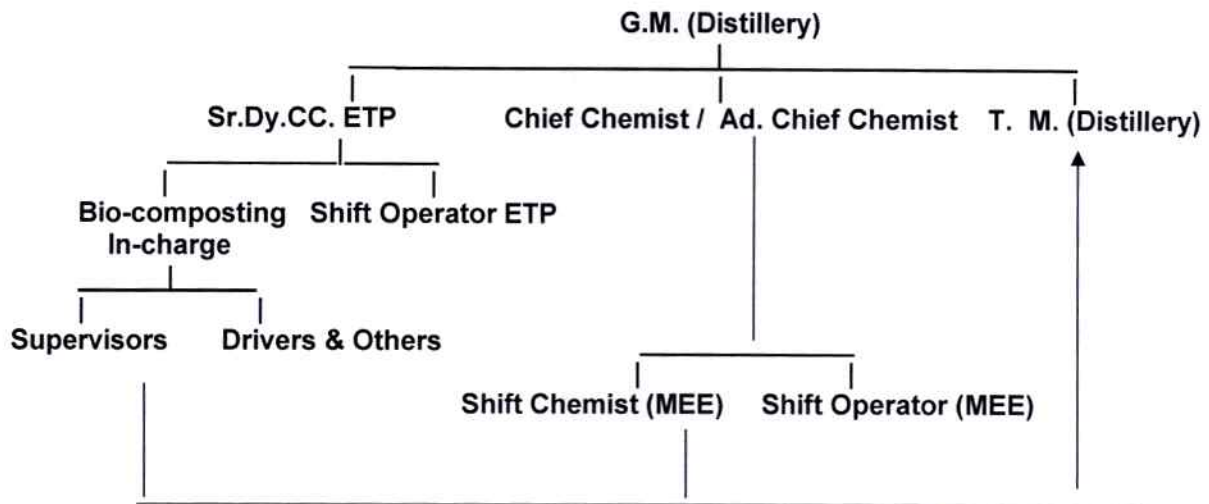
G.M. (Distillery)

Sr.Dy.CC. ETP

Chief Chemist / Ad. Chief Chemist

T. M. (Distillery)

Bio-composting In-charge

Shift Operator ETP

Supervisors

Drivers & Others

Shift Chemist (MEE)

Shift Operator (MEE)